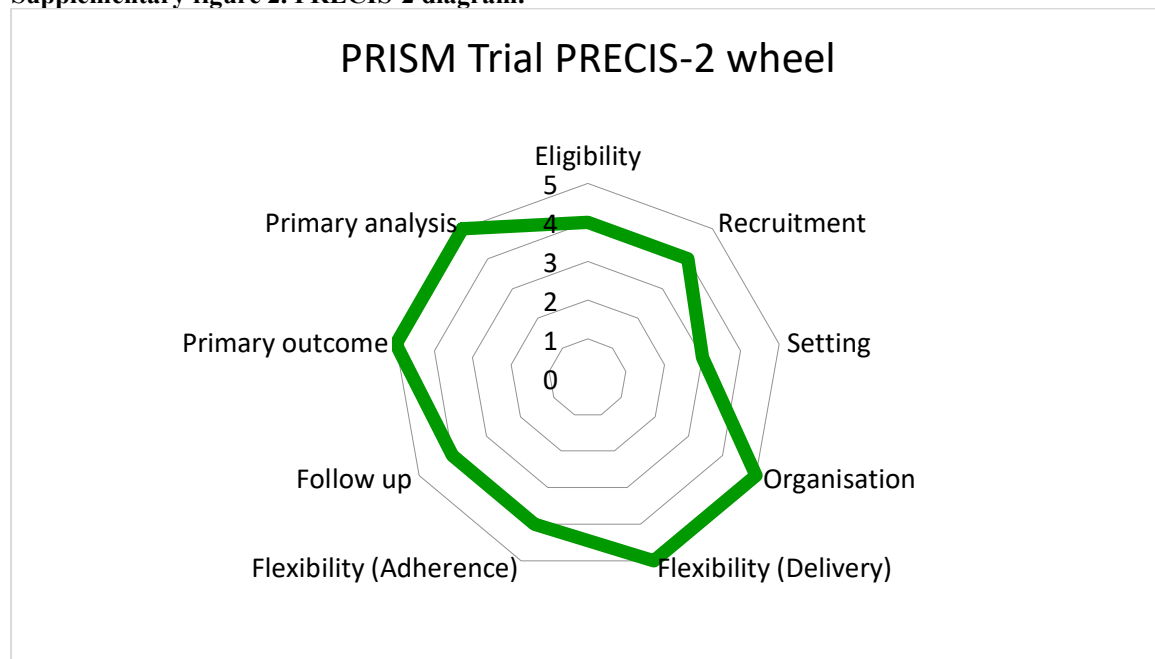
Supplementary figure 2. PRECIS-2 diagram.

PRISM Trial PRECIS-2 wheel

Eligibility
5
4
3
2
1
0
Recruitment
Setting
Organisation
Flexibility (Delivery)
Flexibility (Adherence)
Follow up
Primary outcome
Primary analysis